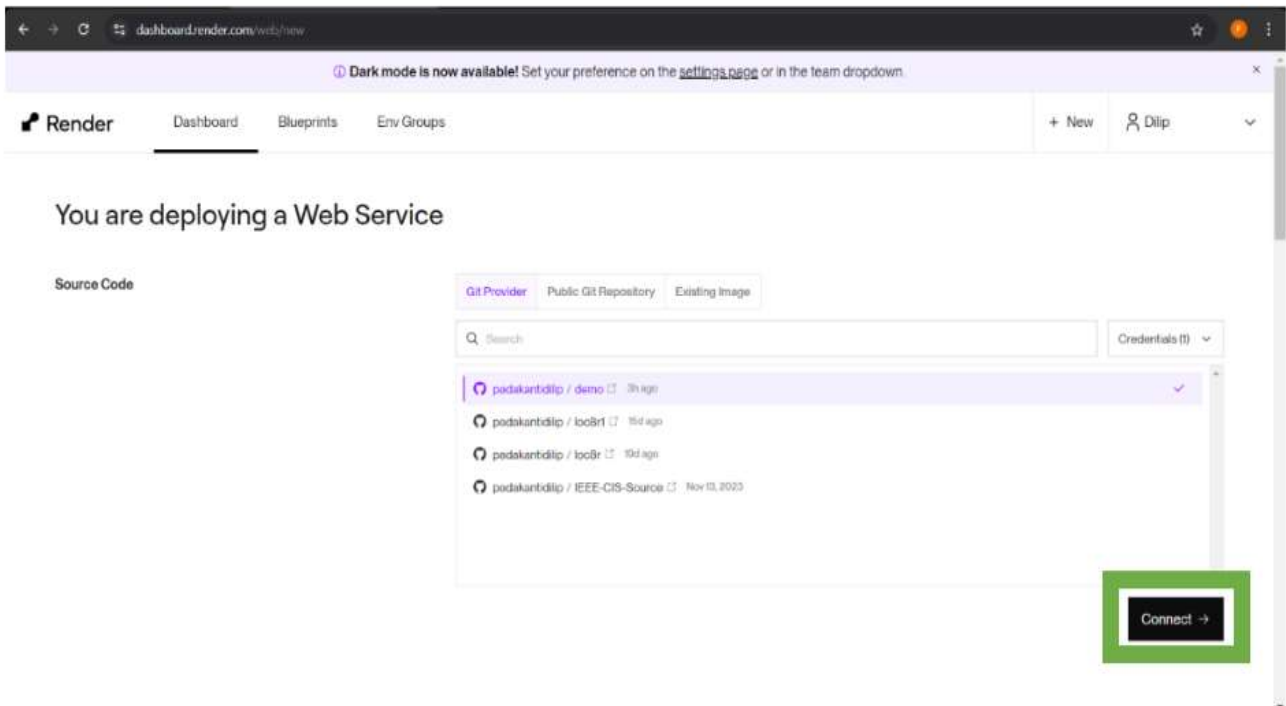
dashboard.render.com/web/new

ⓘ Dark mode is now available! Set your preference on the settings page or in the team dropdown.

×

Render Dashboard Blueprints Env Groups

+ New Dilip

You are deploying a Web Service

Source Code

Git Provider Public Git Repository Existing Image

Search

Credentials (1)

podakantidilip / demo 3h ago

podakantidilip / loc8r1 15d ago

podakantidilip / loc8r 10d ago

podakantidilip / IEEE-CIS-Source Nov 13, 2023

Connect →